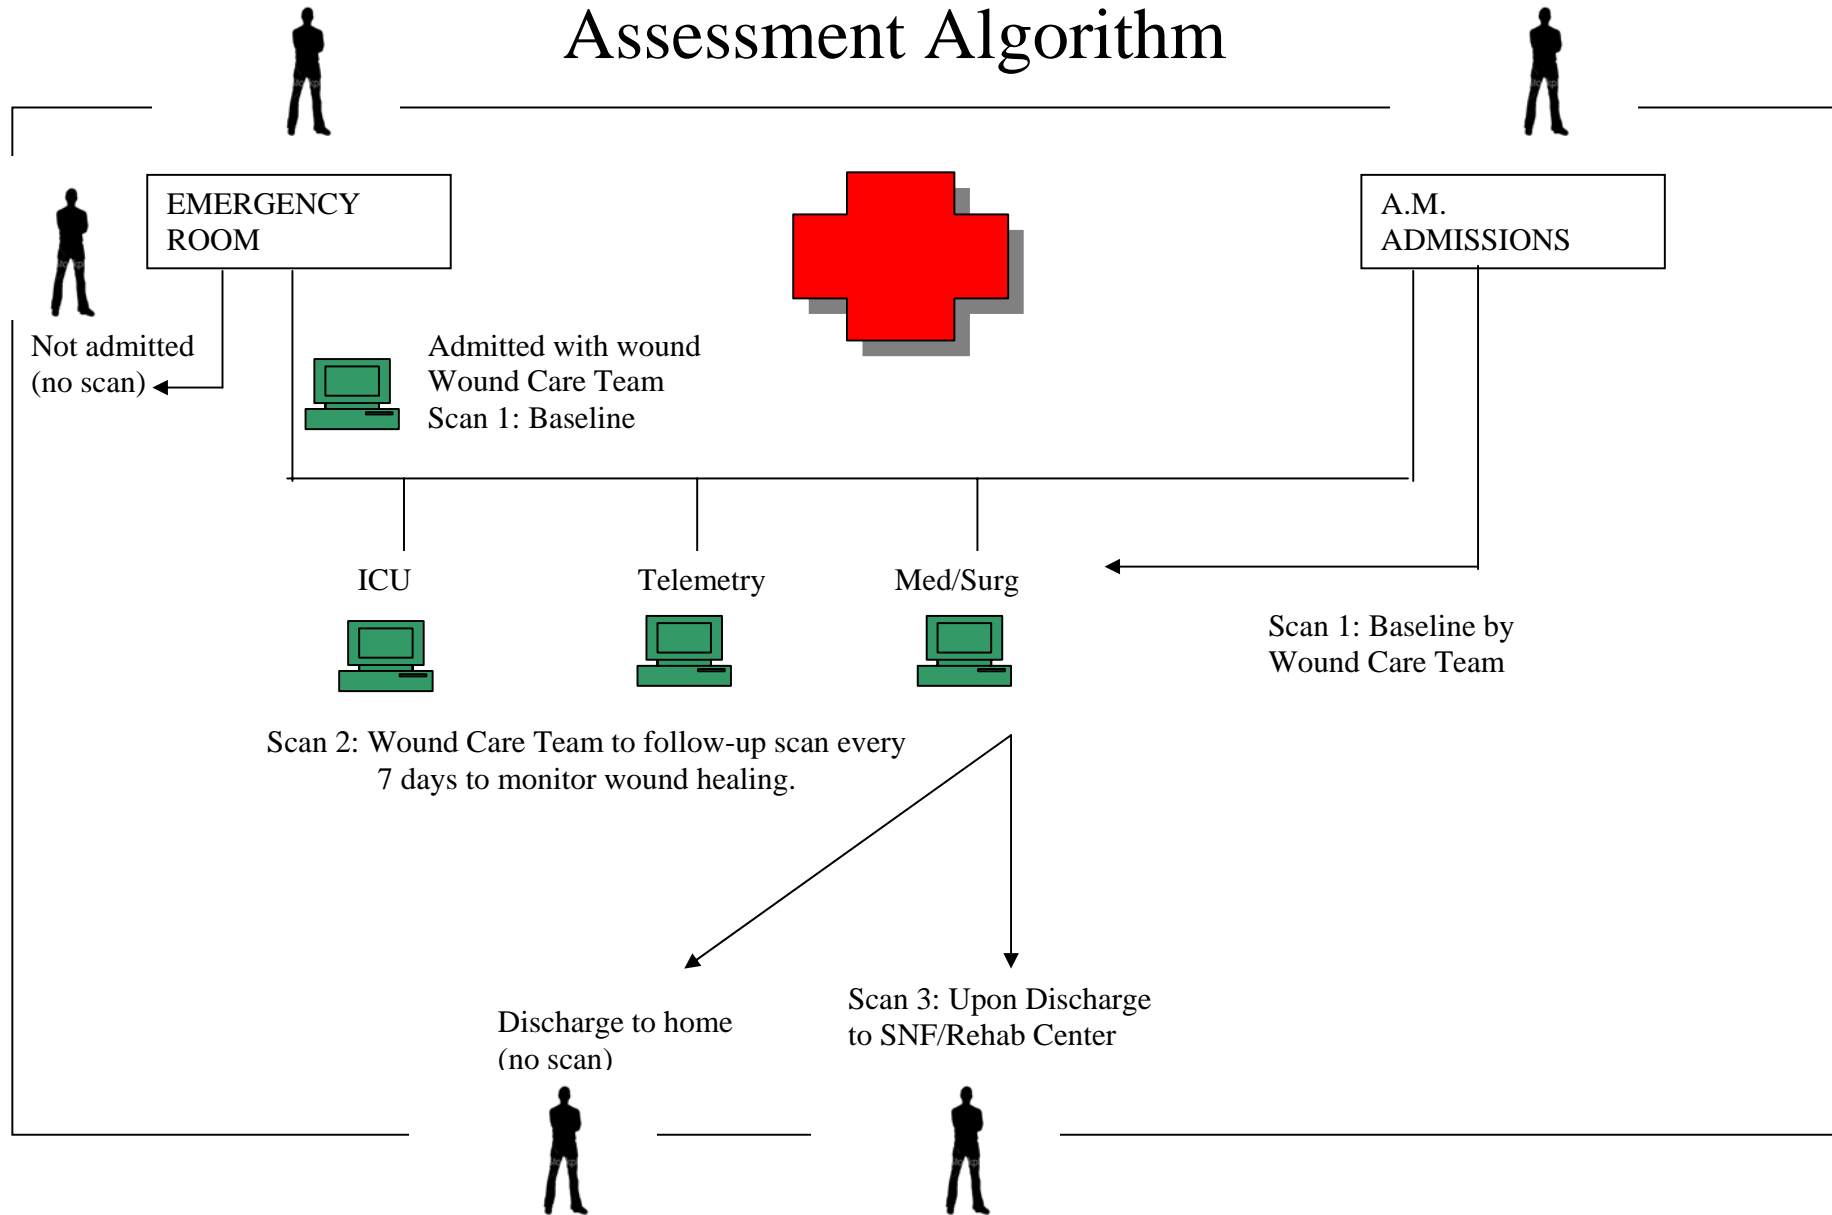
Assessment Algorithm

EMERGENCY ROOM

A.M. ADMISSIONS

Not admitted (no scan)

Admitted with wound
Wound Care Team
Scan 1: Baseline

ICU

Telemetry

Med/Surg

Scan 1: Baseline by Wound Care Team

Scan 2: Wound Care Team to follow-up scan every 7 days to monitor wound healing.

Discharge to home (no scan)

Scan 3: Upon Discharge to SNF/Rehab Center